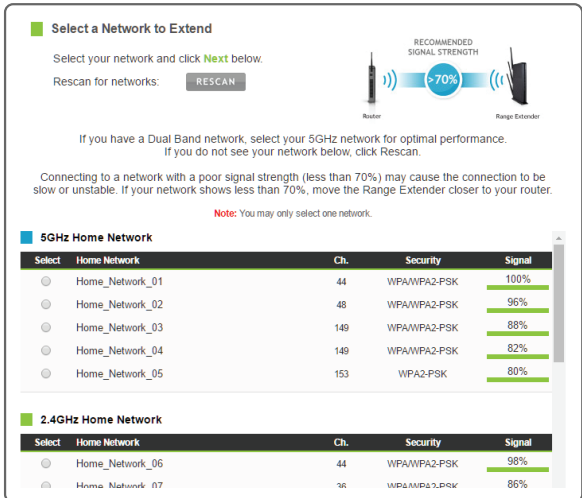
Select a Network to Extend

Select your network and click Next below.

Rescan for networks: RESCAN

RECOMMENDED SIGNAL STRENGTH

>70%

Router

Range Extender

If you have a Dual Band network, select your 5GHz network for optimal performance. If you do not see your network below, click Rescan.

Connecting to a network with a poor signal strength (less than 70%) may cause the connection to be slow or unstable. If your network shows less than 70%, move the Range Extender closer to your router.

Note: You may only select one network.

5GHz Home Network

| Select | Home Network | Ch. | Security | Signal |
|---|---|---|---|---|
| | Home_Network_01 | 44 | WPA/WPA2-PSK | 100% |
| | Home_Network_02 | 48 | WPA/WPA2-PSK | 96% |
| | Home_Network_03 | 149 | WPA/WPA2-PSK | 88% |
| | Home_Network_04 | 149 | WPA/WPA2-PSK | 82% |
| | Home_Network_05 | 153 | WPA2-PSK | 80% |

2.4GHz Home Network

| Select | Home Network | Ch. | Security | Signal |
|---|---|---|---|---|
| | Home_Network_06 | 44 | WPA/WPA2-PSK | 98% |
| | Home_Network_07 | 36 | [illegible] | 86% |